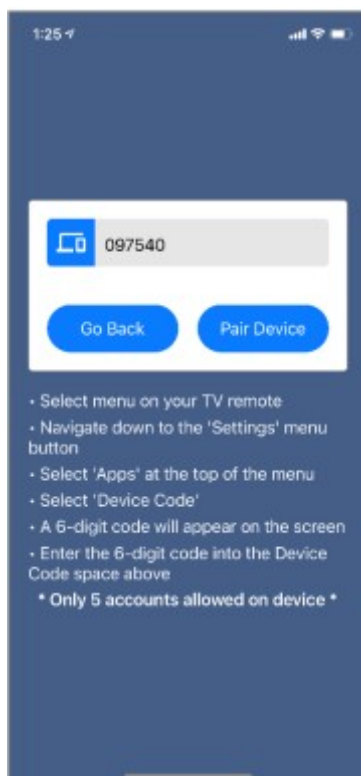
1:25

097540

Go Back

Pair Device

• Select menu on your TV remote
• Navigate down to the 'Settings' menu button
• Select 'Apps' at the top of the menu
• Select 'Device Code'
• A 6-digit code will appear on the screen
• Enter the 6-digit code into the Device Code space above

* Only 5 accounts allowed on device *